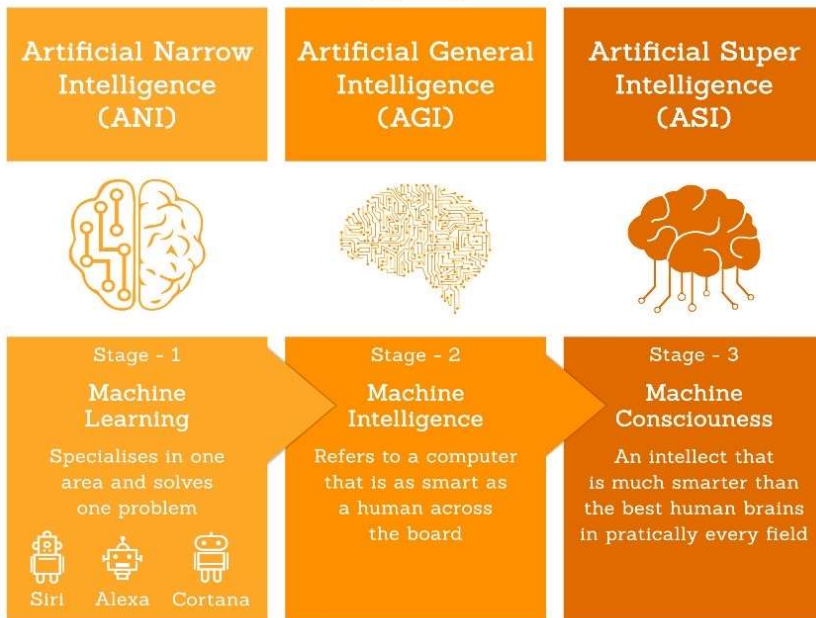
Artificial Narrow Intelligence (ANI)

Artificial General Intelligence (AGI)

Artificial Super Intelligence (ASI)

Stage - 1

Machine Learning

Specialises in one area and solves one problem

Siri Alexa Cortana

Stage - 2

Machine Intelligence

Refers to a computer that is as smart as a human across the board

Stage - 3

Machine Consciousness

An intellect that is much smarter than the best human brains in pratically every field